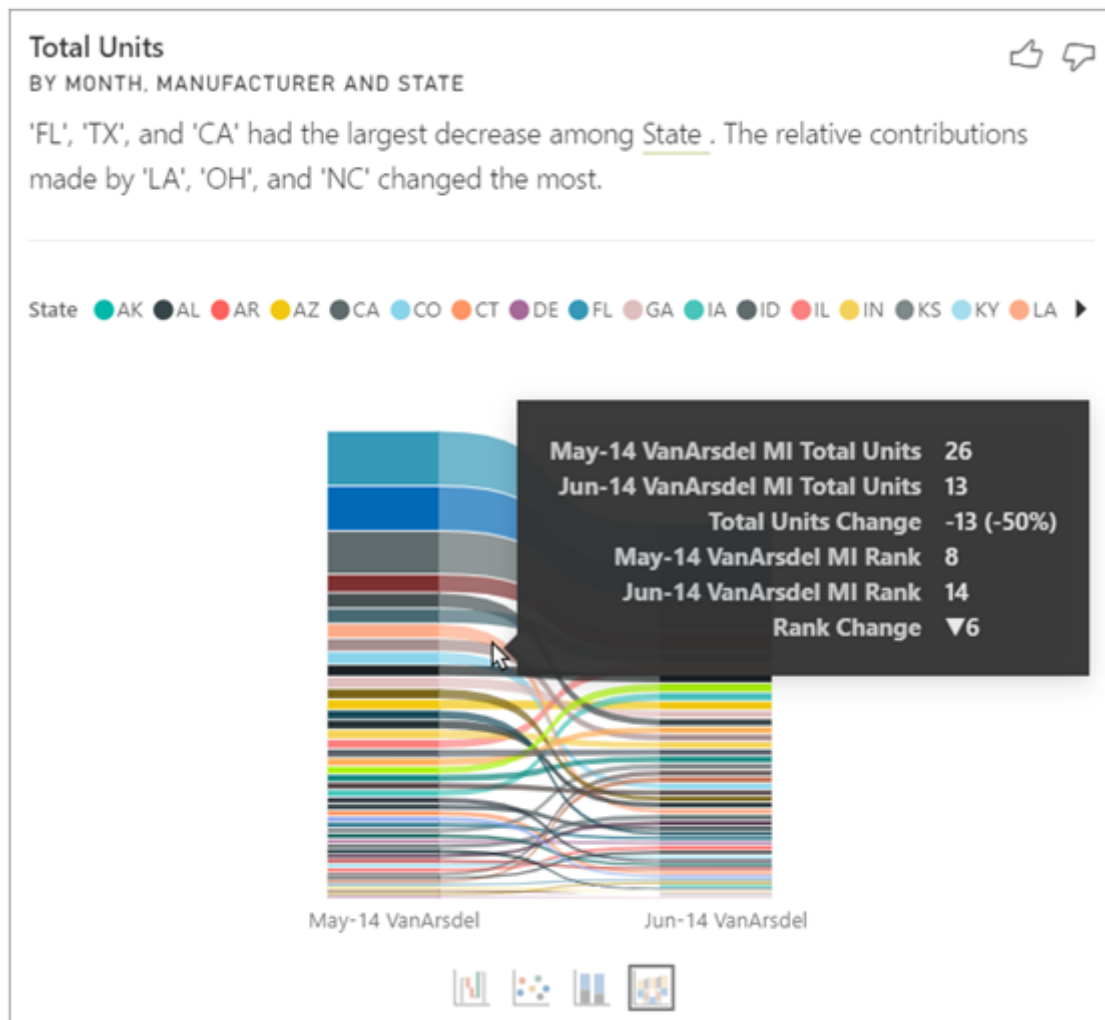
Total Units
BY MONTH, MANUFACTURER AND STATE

'FL', 'TX', and 'CA' had the largest decrease among State . The relative contributions made by 'LA', 'OH', and 'NC' changed the most.

State AK AL AR AZ CA CO CT DE FL GA IA ID IL IN KS KY LA

| | |
|---|---|
| May-14 VanArsdel MI Total Units | 26 |
| Jun-14 VanArsdel MI Total Units | 13 |
| Total Units Change | -13 (-50%) |
| May-14 VanArsdel MI Rank | 8 |
| Jun-14 VanArsdel MI Rank | 14 |
| Rank Change | ▼6 |

May-14 VanArsdel
Jun-14 VanArsdel